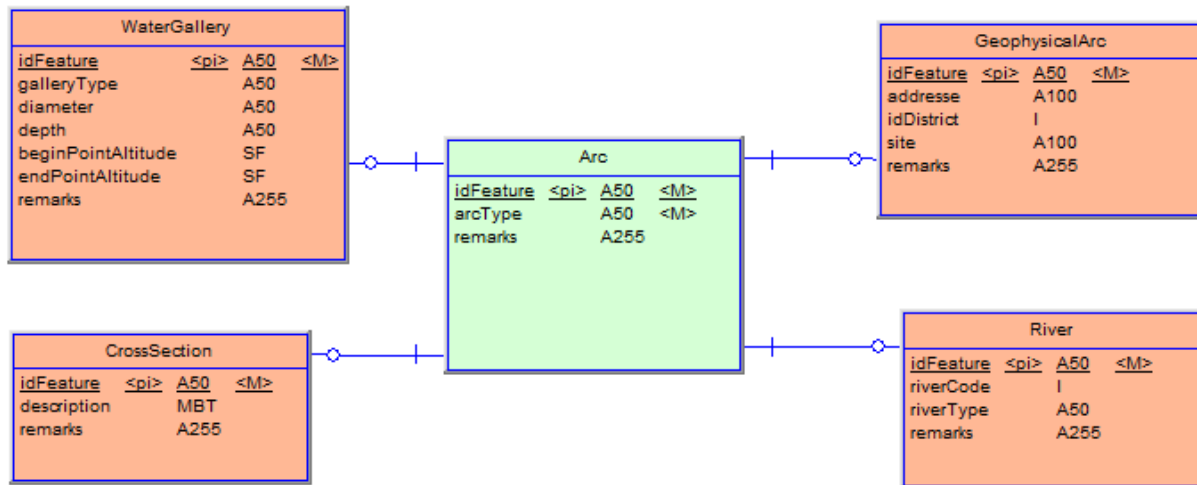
WaterGallery

| | | | |
|---|---|---|---|
| idFeature | <pi> | A50 | <M> |
| galleryType | | A50 | |
| diameter | | A50 | |
| depth | | A50 | |
| beginPointAltitude | | SF | |
| endPointAltitude | | SF | |
| remarks | | A255 | |

Arc

| | | | |
|---|---|---|---|
| idFeature | <pi> | A50 | <M> |
| arcType | | A50 | <M> |
| remarks | | A255 | |

GeophysicalArc

| | | | |
|---|---|---|---|
| idFeature | <pi> | A50 | <M> |
| addresse | | A100 | |
| idDistrict | | I | |
| site | | A100 | |
| remarks | | A255 | |

CrossSection

| | | | |
|---|---|---|---|
| idFeature | <pi> | A50 | <M> |
| description | | MBT | |
| remarks | | A255 | |

River

| | | | |
|---|---|---|---|
| idFeature | <pi> | A50 | <M> |
| riverCode | | I | |
| riverType | | A50 | |
| remarks | | A255 | |